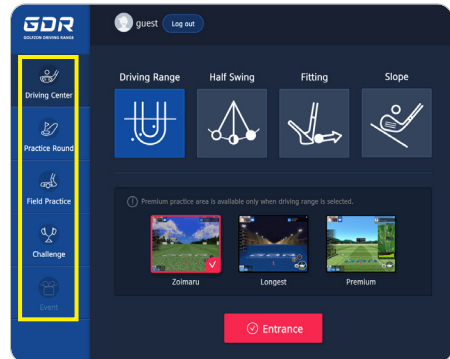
GDR
GOLFZON DRIVING RANGE

guest Log out

Driving Center
Practice Round
Field Practice
Challenge
Event

Driving Range
Half Swing
Fitting
Slope

Premium practice area is available only when driving range is selected.

Zoimaru
Longest
Premium

Entrance